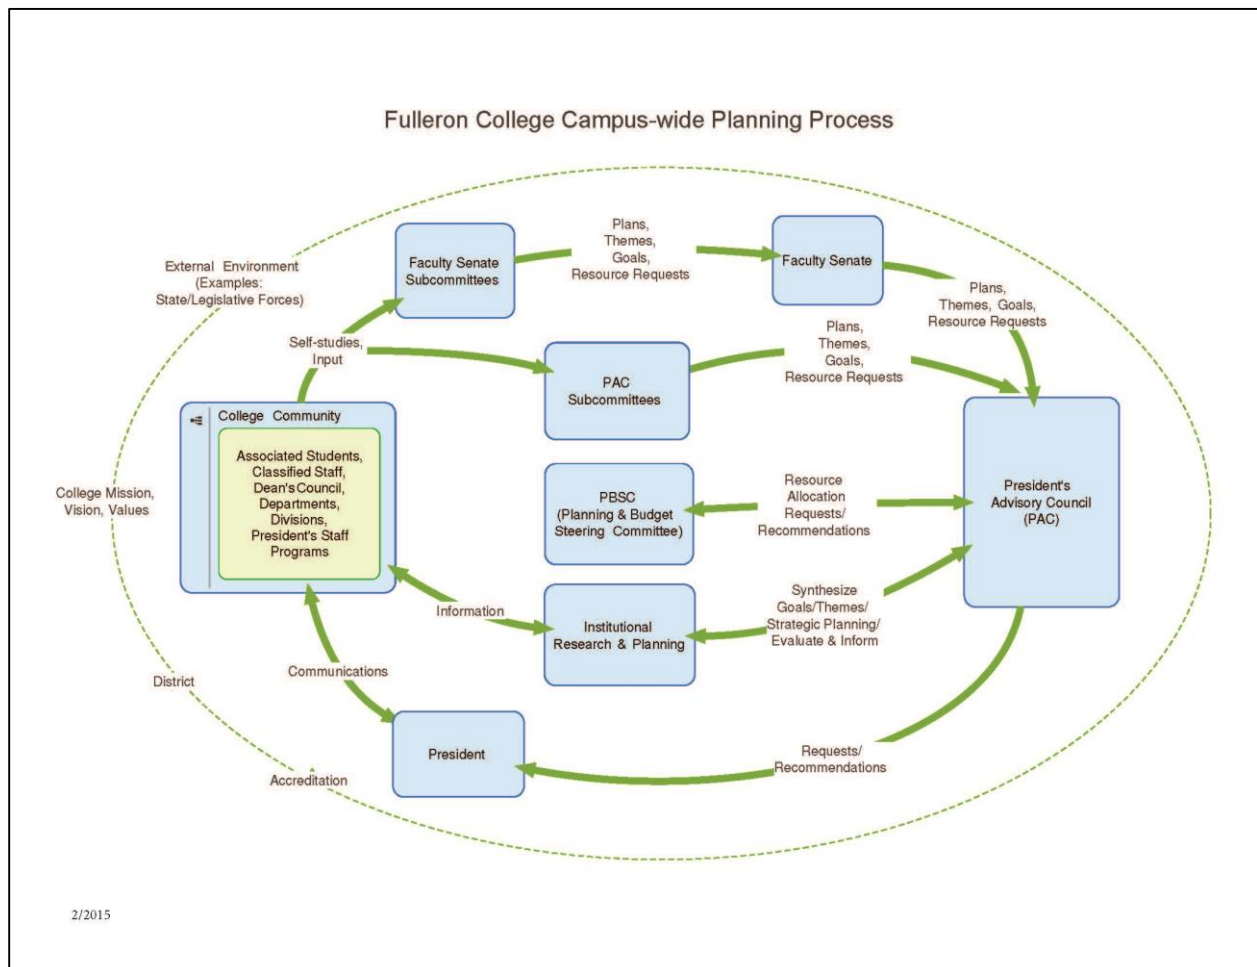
Fulleron College Campus-wide Planning Process

External Environment
(Examples:
State/Legislative Forces)

Faculty Senate Subcommittees

Plans,
Themes,
Goals,
Resource Requests

Faculty Senate

Plans,
Themes, Goals,
Resource Requests

Self-studies,
Input

PAC
Subcommittees

Plans,
Themes,
Goals,
Resource Requests

College Community

Associated Students,
Classified Staff,
Dean's Council,
Departments,
Divisions,
President's Staff
Programs

College Mission,
Vision, Values

PBSC
(Planning & Budget
Steering Committee)

Resource
Allocation
Requests/
Recommendations

President's
Advisory Council
(PAC)

Information

Institutional
Research & Planning

Synthesize
Goals/Themes/
Strategic Planning/
Evaluate & Inform

District

Communications

President

Requests/
Recommendations

Accreditation

2/2015